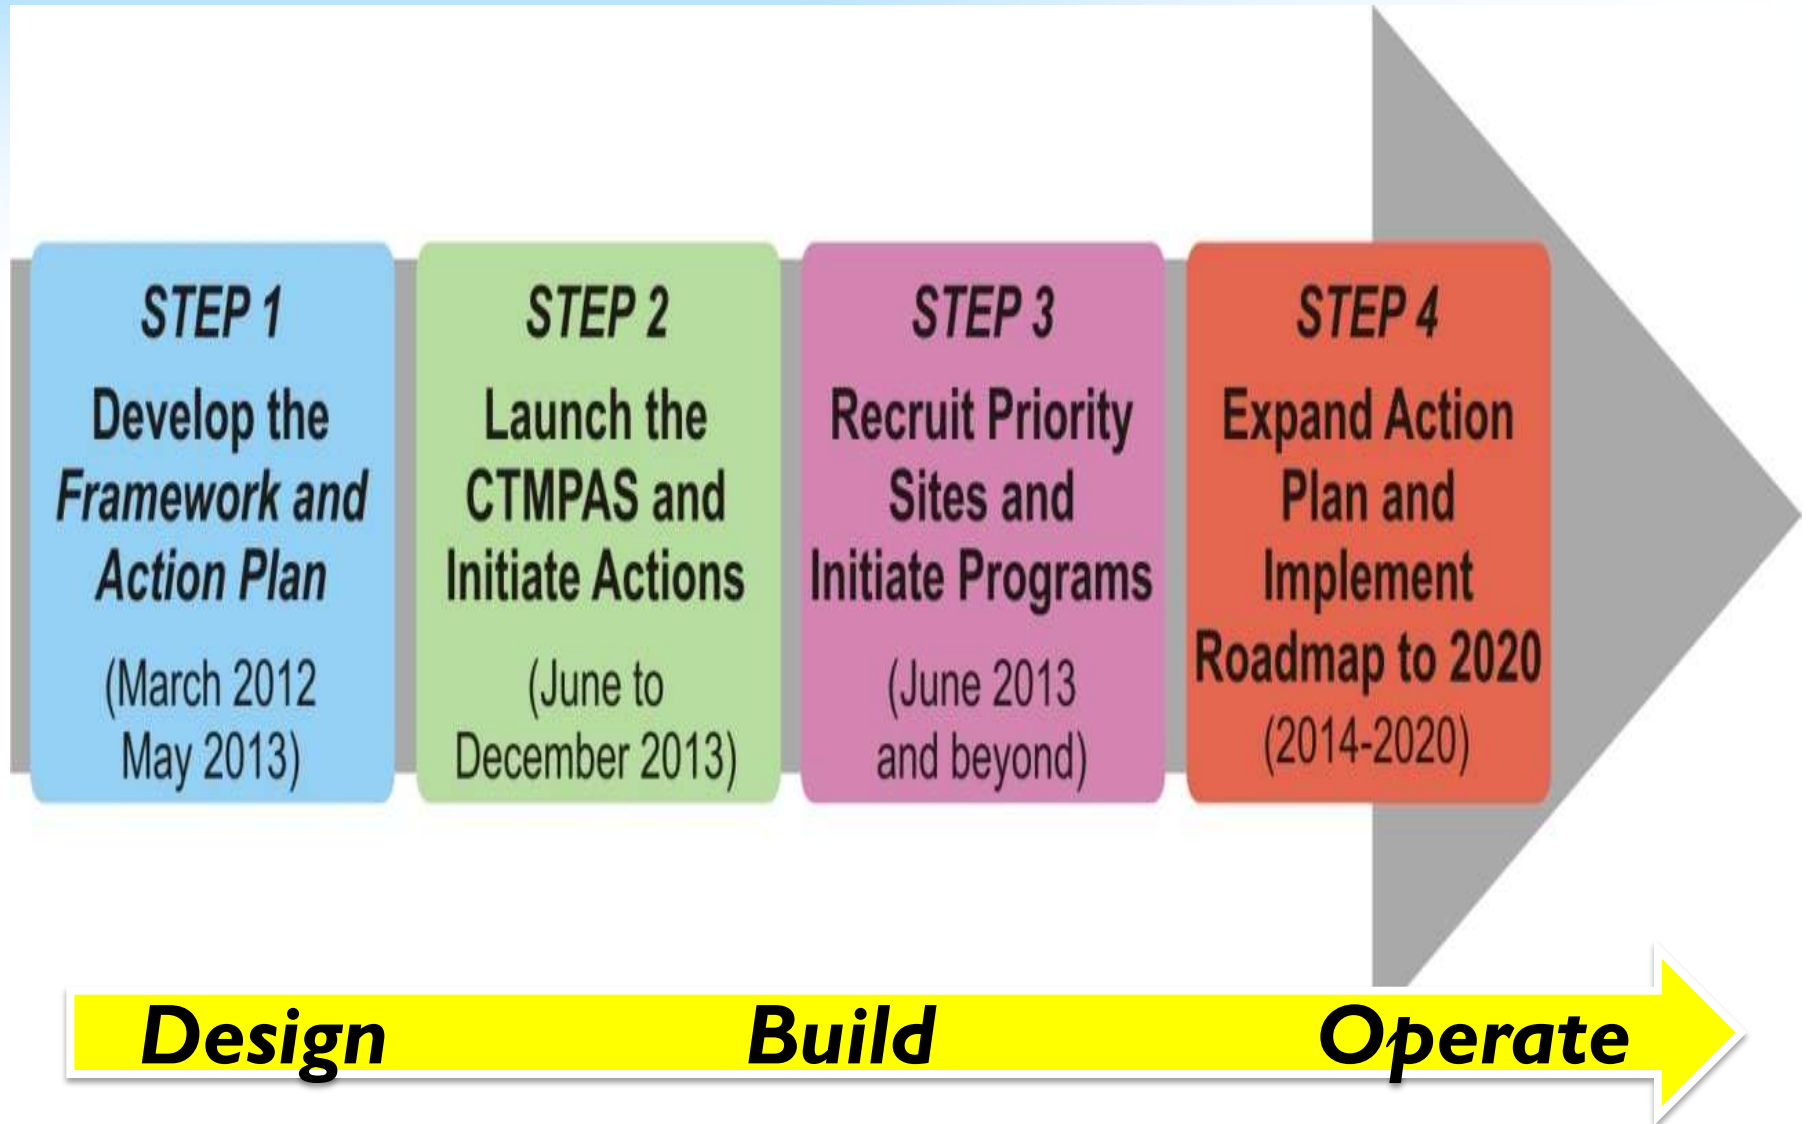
STEP 1

Develop the *Framework and Action Plan*

(March 2012 May 2013)

STEP 2

Launch the CTMPAS and Initiate Actions

(June to December 2013)

STEP 3

Recruit Priority Sites and Initiate Programs

(June 2013 and beyond)

STEP 4

Expand Action Plan and Implement Roadmap to 2020

(2014-2020)

Design Build Operate